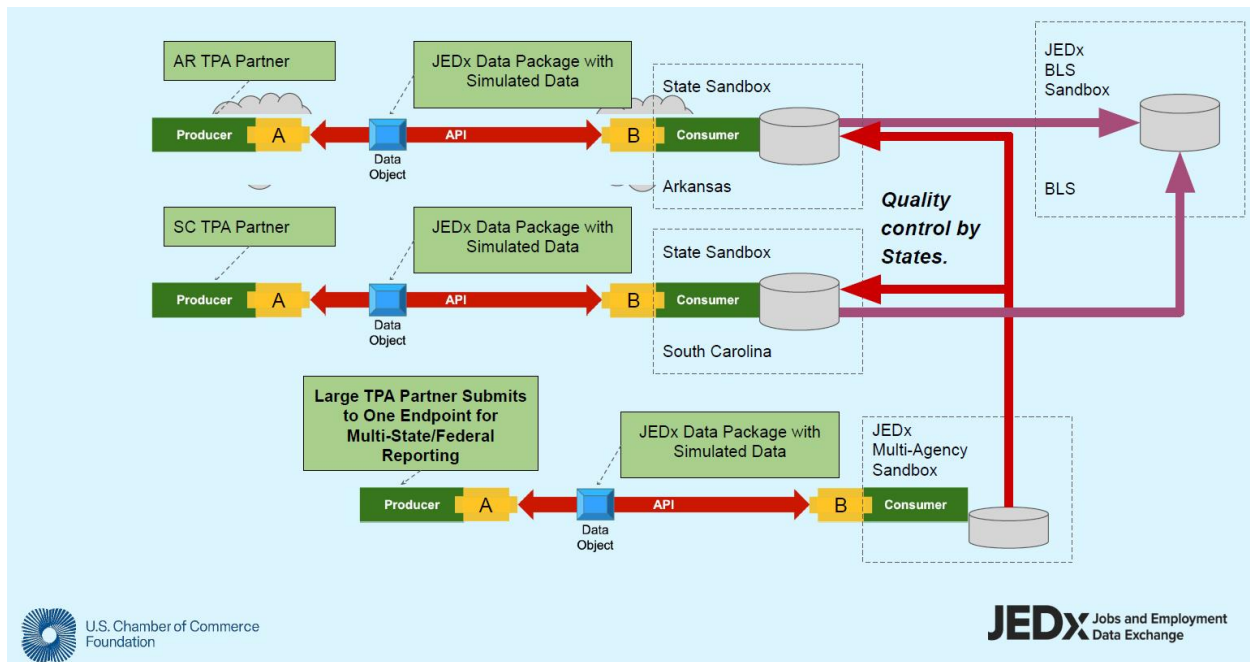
AR TPA Partner

JEDx Data Package with Simulated Data

State Sandbox

JEDx BLS Sandbox

Producer A

Data Object

API

B Consumer

Arkansas

BLS

Quality control by States.

SC TPA Partner

JEDx Data Package with Simulated Data

State Sandbox

Producer A

Data Object

API

B Consumer

South Carolina

Large TPA Partner Submits to One Endpoint for Multi-State/Federal Reporting

JEDx Data Package with Simulated Data

JEDx Multi-Agency Sandbox

Producer A

Data Object

API

B Consumer

U.S. Chamber of Commerce Foundation

JEDx Jobs and Employment Data Exchange